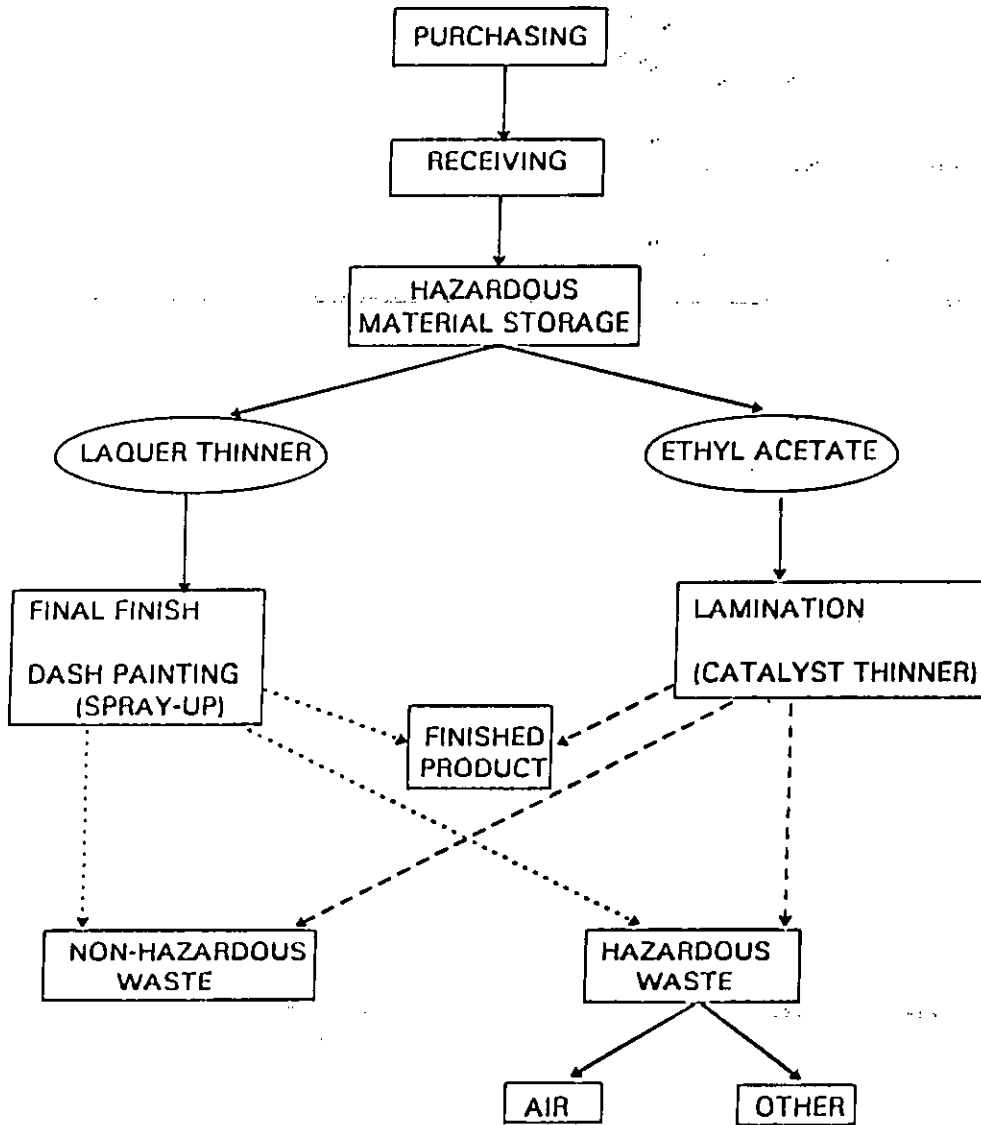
PURCHASING

RECEIVING

HAZARDOUS MATERIAL STORAGE

LAQUER THINNER

ETHYL ACETATE

FINAL FINISH

DASH PAINTING (SPRAY-UP)

LAMINATION

(CATALYST THINNER)

FINISHED PRODUCT

NON-HAZARDOUS WASTE

HAZARDOUS WASTE

AIR

OTHER